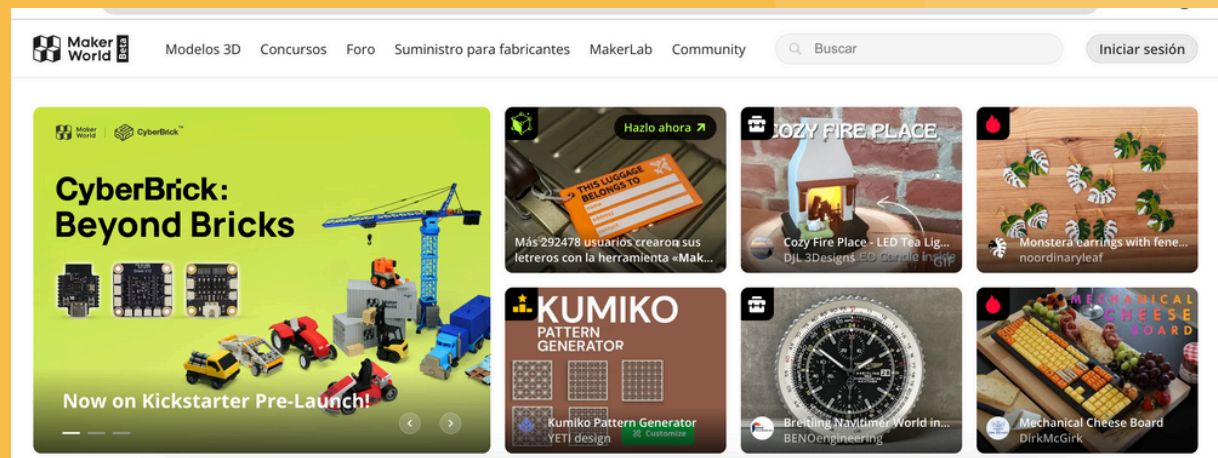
Maker World Beta Modelos 3D Concursos Foro Suministro para fabricantes MakerLab Community Buscar Iniciar sesión

Maker World CyberBrick

CyberBrick: Beyond Bricks

Now on Kickstarter Pre-Launch!

Hazlo ahora

THIS LUGGAGE BELONGS TO

Más 292478 usuarios crearon sus letreros con la herramienta «Mak...

COZY FIRE PLACE

Cozy Fire Place - LED Tea Lig...
DJL 3Designs

Monstera earrings with fene...
noordinaryleaf

KUMIKO PATTERN GENERATOR

Kumiko Pattern Generator
YETI design
Customize

Breitling Navitimer World in...
BENOengineering

MECHANICAL CHEESE BOARD

Mechanical Cheese Board
DirkMcGirk